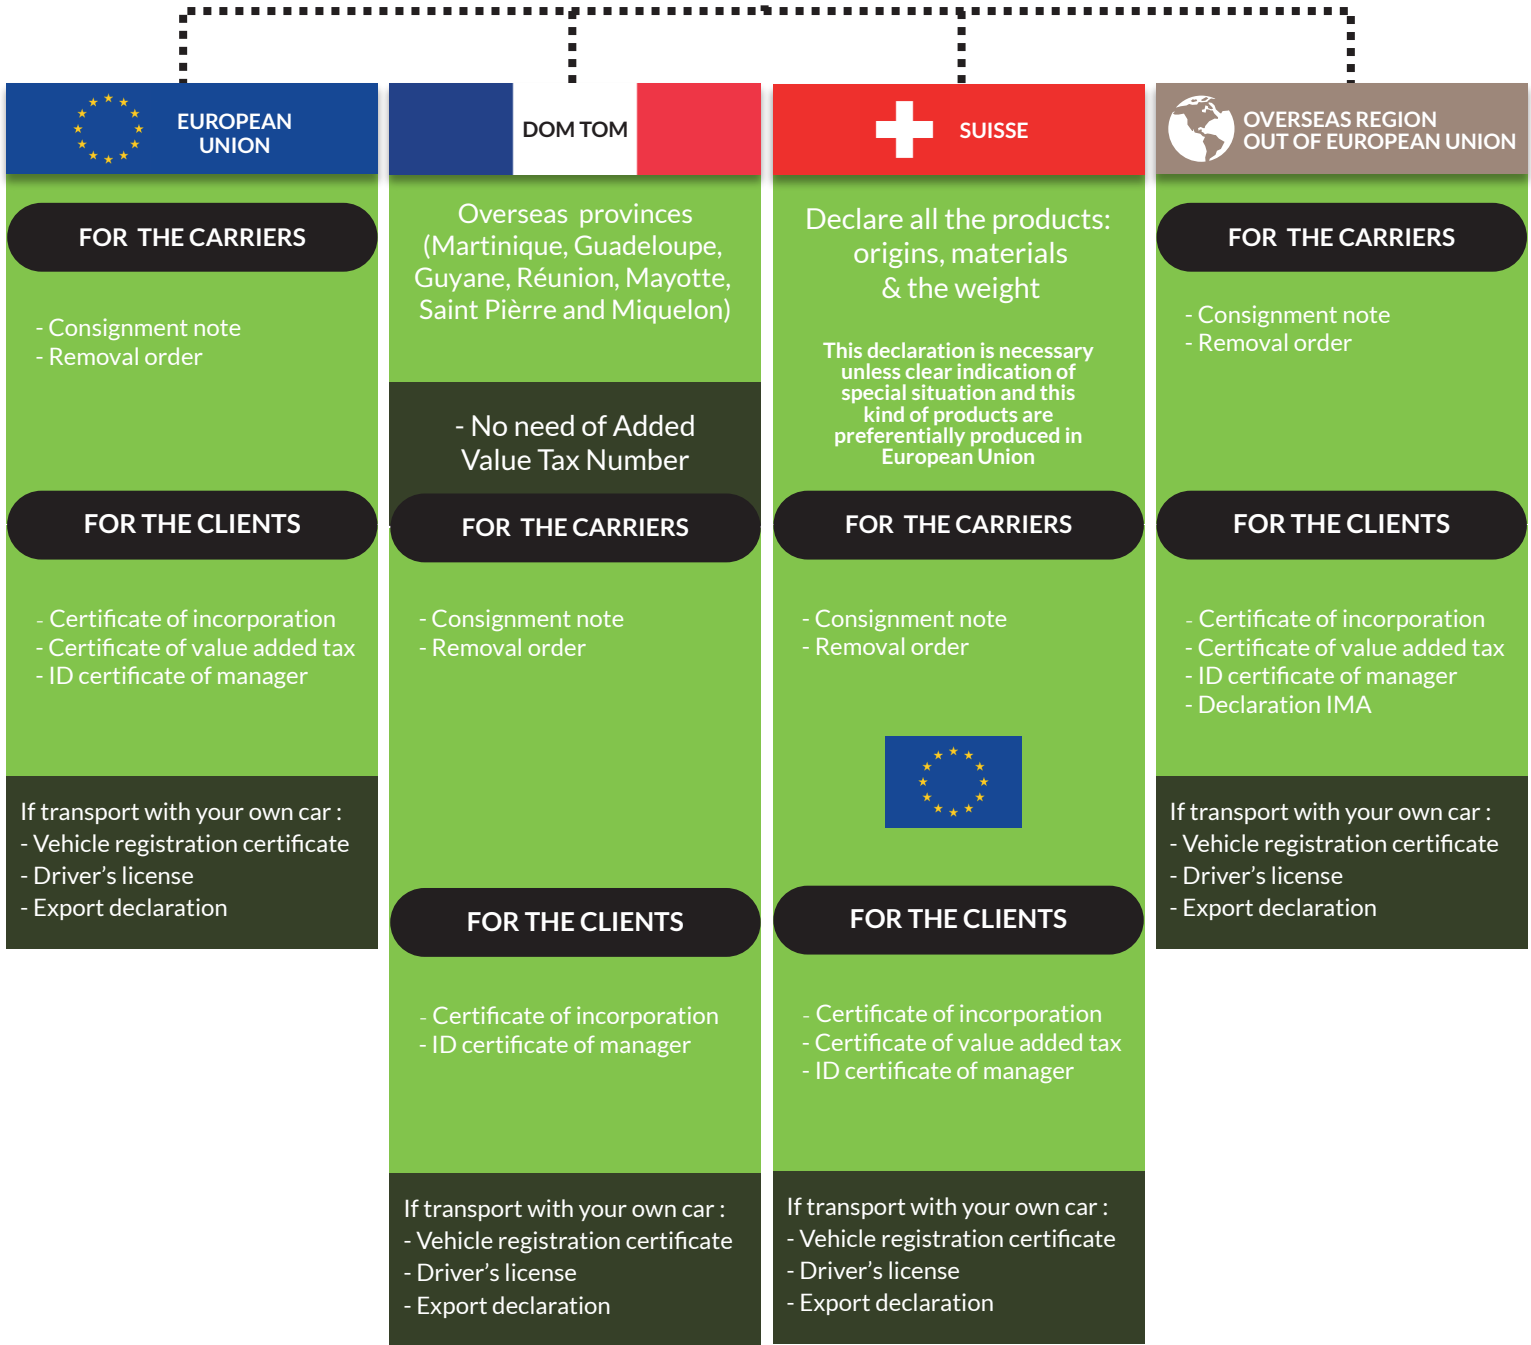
EUROPEAN UNION

FOR THE CARRIERS

- Consignment note
- Removal order

FOR THE CLIENTS

- Certificate of incorporation
- Certificate of value added tax
- ID certificate of manager

If transport with your own car :
- Vehicle registration certificate
- Driver's license
- Export declaration

DOM TOM

Overseas provinces (Martinique, Guadeloupe, Guyane, Réunion, Mayotte, Saint Pièrre and Miquelon)

- No need of Added Value Tax Number

FOR THE CARRIERS

- Consignment note
- Removal order

FOR THE CLIENTS

- Certificate of incorporation
- ID certificate of manager

If transport with your own car :
- Vehicle registration certificate
- Driver's license
- Export declaration

SUISSE

Declare all the products: origins, materials & the weight

This declaration is necessary unless clear indication of special situation and this kind of products are preferentially produced in European Union

FOR THE CARRIERS

- Consignment note
- Removal order

FOR THE CLIENTS

- Certificate of incorporation
- Certificate of value added tax
- ID certificate of manager

If transport with your own car :
- Vehicle registration certificate
- Driver's license
- Export declaration

OVERSEAS REGION OUT OF EUROPEAN UNION

FOR THE CARRIERS

- Consignment note
- Removal order

FOR THE CLIENTS

- Certificate of incorporation
- Certificate of value added tax
- ID certificate of manager
- Declaration IMA

If transport with your own car :
- Vehicle registration certificate
- Driver's license
- Export declaration